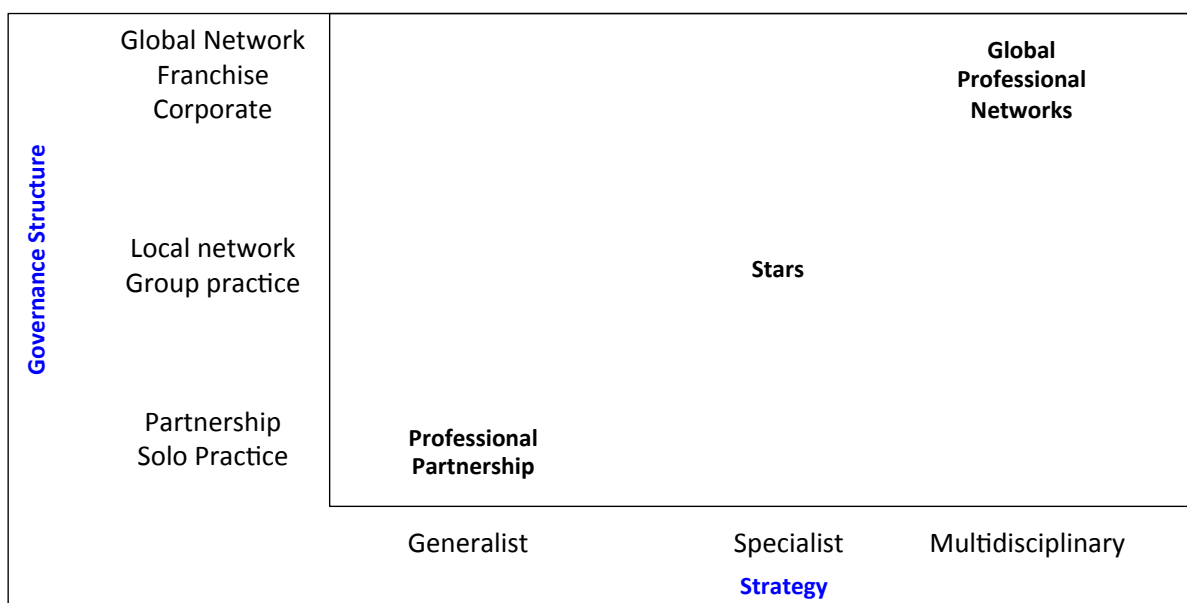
Governance Structure

Global Network
Franchise
Corporate

Local network
Group practice

Partnership
Solo Practice

Global Professional Networks

Stars

Professional Partnership

Generalist

Specialist

Multidisciplinary

Strategy